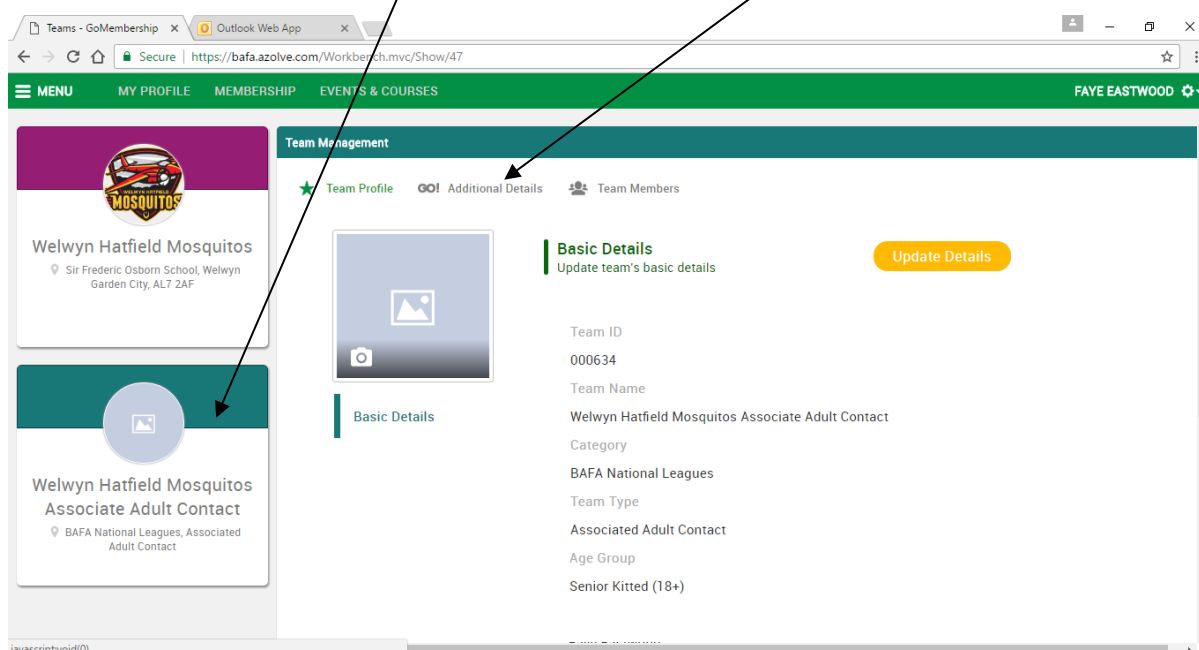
Teams - GoMembership ×
Outlook Web App ×
Secure | https://bafa.azolve.com/Workbench.mvc/Show/47
MENU MY PROFILE MEMBERSHIP EVENTS & COURSES
FAYE EASTWOOD

WELWYN HATFIELD MOSQUITOS
Welwyn Hatfield Mosquitos
Sir Frederic Osborn School, Welwyn Garden City, AL7 2AF

Welwyn Hatfield Mosquitos Associate Adult Contact
BAFA National Leagues, Associated Adult Contact

Team Management
Team Profile
GO! Additional Details
Team Members

Basic Details
Update team's basic details
Update Details

Basic Details

Team ID
000634
Team Name
Welwyn Hatfield Mosquitos Associate Adult Contact
Category
BAFA National Leagues
Team Type
Associated Adult Contact
Age Group
Senior Kitted (18+)

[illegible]

javascript:void(0)